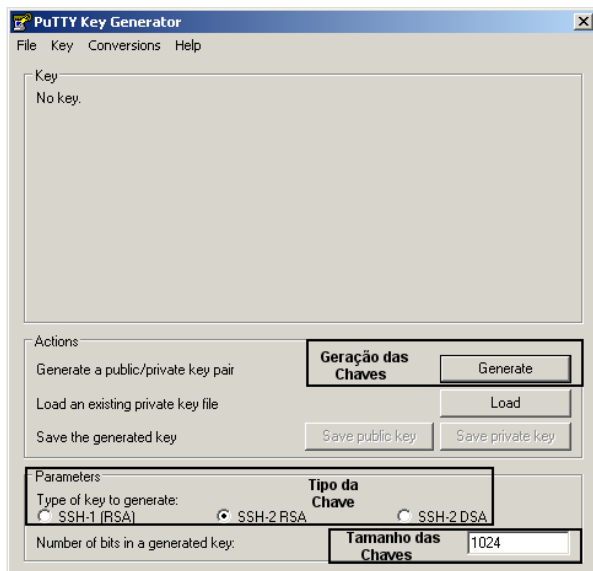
PuTTY Key Generator

File Key Conversions Help

Key
No key.

Actions
Generate a public/private key pair
Geração das Chaves
Generate
Load an existing private key file
Load
Save the generated key
Save public key
Save private key

Parameters
Type of key to generate:
Tipo da Chave
SSH-1 (RSA)
SSH-2 RSA
SSH-2 DSA
Number of bits in a generated key:
Tamanho das Chaves
1024